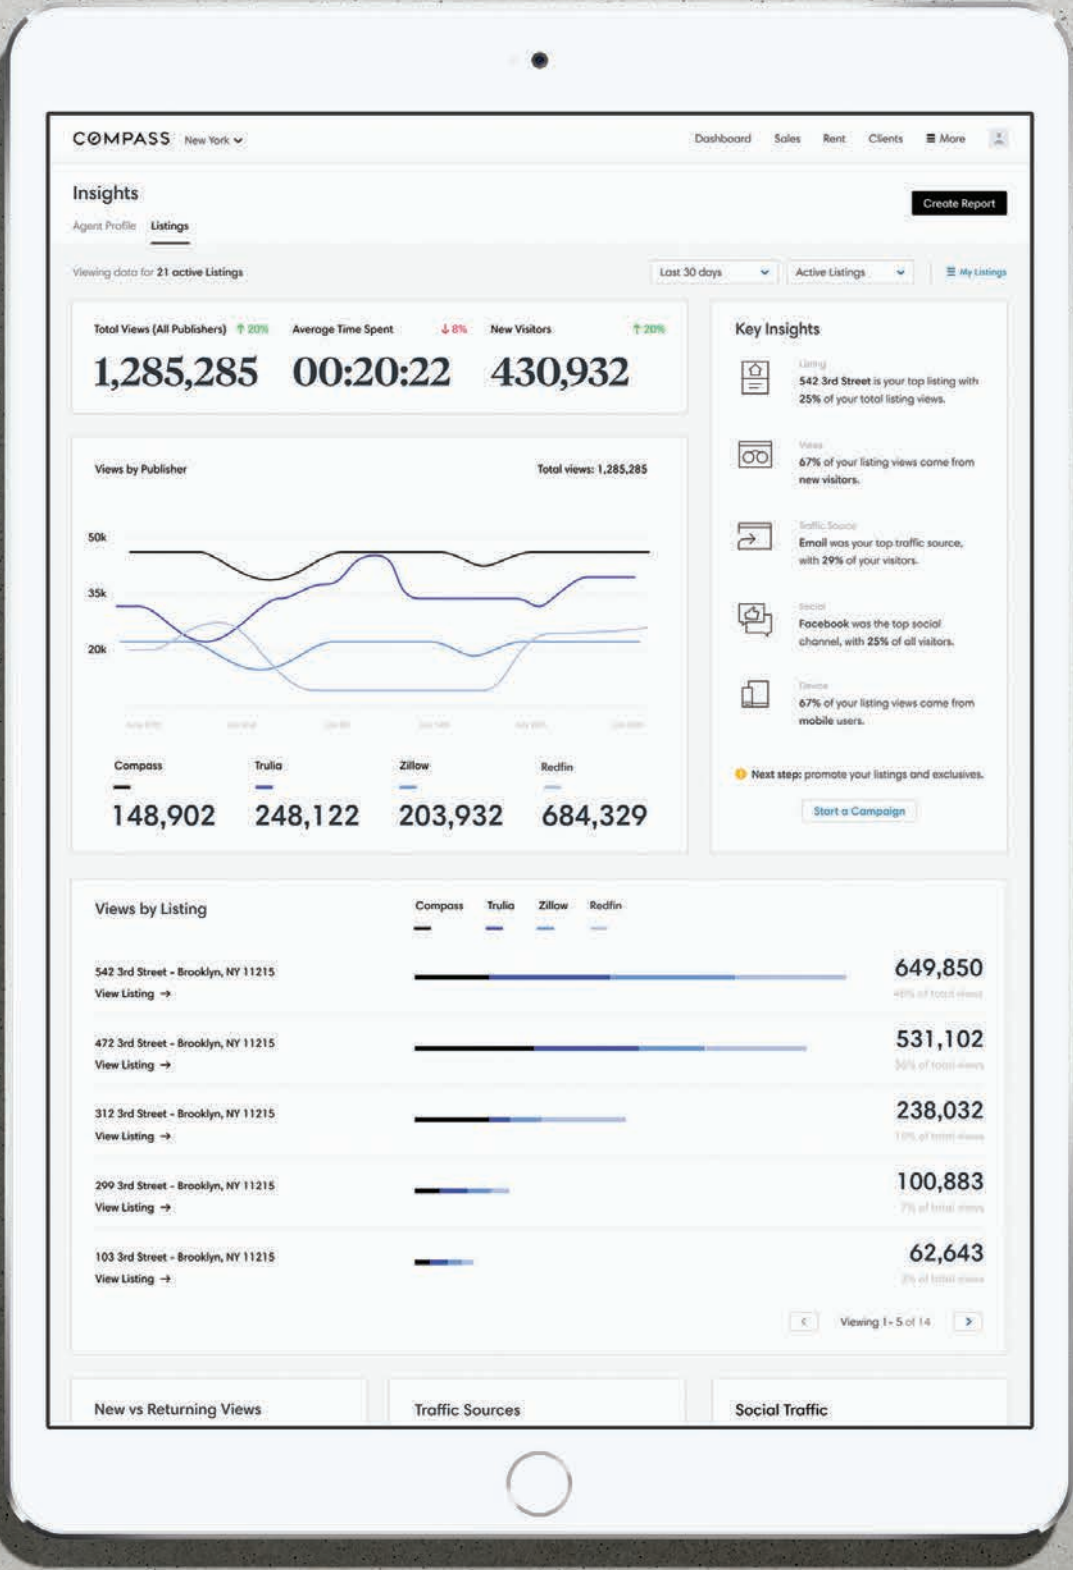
COMPASS New York

Dashboard Sales Rent Clients ☰ More

Insights

Agent Profile Listings

Create Report

Viewing data for 21 active Listings

Last 30 days

Active Listings

☰ My Listings

Total Views (All Publishers) ↑ 20%
1,285,285

Average Time Spent ↓ 8%
00:20:22

New Visitors ↑ 20%
430,932

Key Insights

Listing
542 3rd Street is your top listing with 25% of your total listing views.

Views
67% of your listing views come from new visitors.

Traffic Source
Email was your top traffic source, with 29% of your visitors.

Social
Facebook was the top social channel, with 25% of all visitors.

Device
67% of your listing views come from mobile users.

Next step: promote your listings and exclusives.

Start a Campaign

Views by Publisher

Total views: 1,285,285

50k
35k
20k

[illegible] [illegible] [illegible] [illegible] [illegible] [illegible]

Compass
148,902

Trulia
248,122

Zillow
203,932

Redfin
684,329

Views by Listing

Compass Trulia Zillow Redfin

542 3rd Street - Brooklyn, NY 11215
View Listing →
649,850
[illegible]

472 3rd Street - Brooklyn, NY 11215
View Listing →
531,102
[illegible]

312 3rd Street - Brooklyn, NY 11215
View Listing →
238,032
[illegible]

299 3rd Street - Brooklyn, NY 11215
View Listing →
100,883
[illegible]

103 3rd Street - Brooklyn, NY 11215
View Listing →
62,643
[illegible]

Viewing 1 - 5 of 14

New vs Returning Views

Traffic Sources

Social Traffic